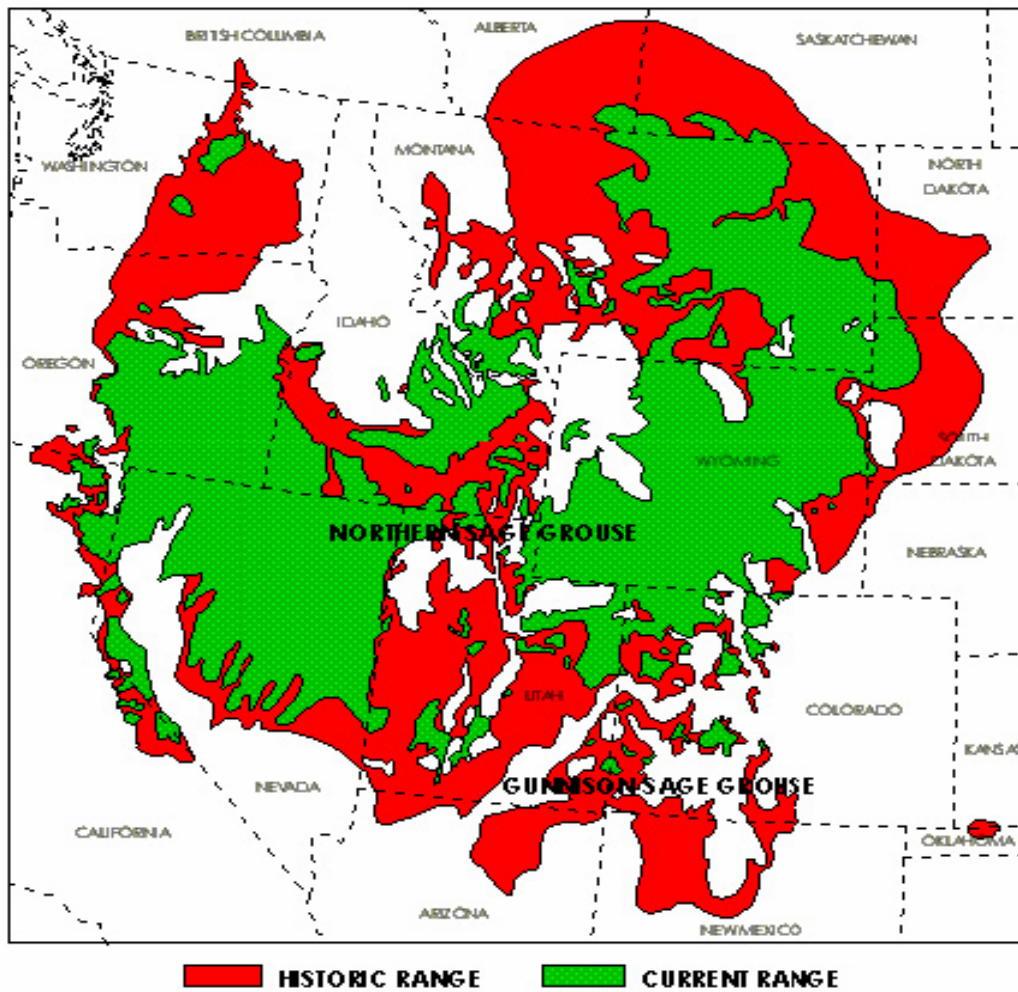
BRITISH COLUMBIA
ALBERTA
SASKATCHEWAN
WASHINGTON
MONTANA
NORTH DAKOTA
IDAHO
OREGON
WYOMING
SOUTH DAKOTA
NORTHERN SAGE GROUSE
NEBRASKA
UTAH
COLORADO
KANSAS
NEVADA
GUNNISON SAGE GROUSE
CALIFORNIA
OKLAHOMA
ARIZONA
NEW MEXICO

HISTORIC RANGE
CURRENT RANGE